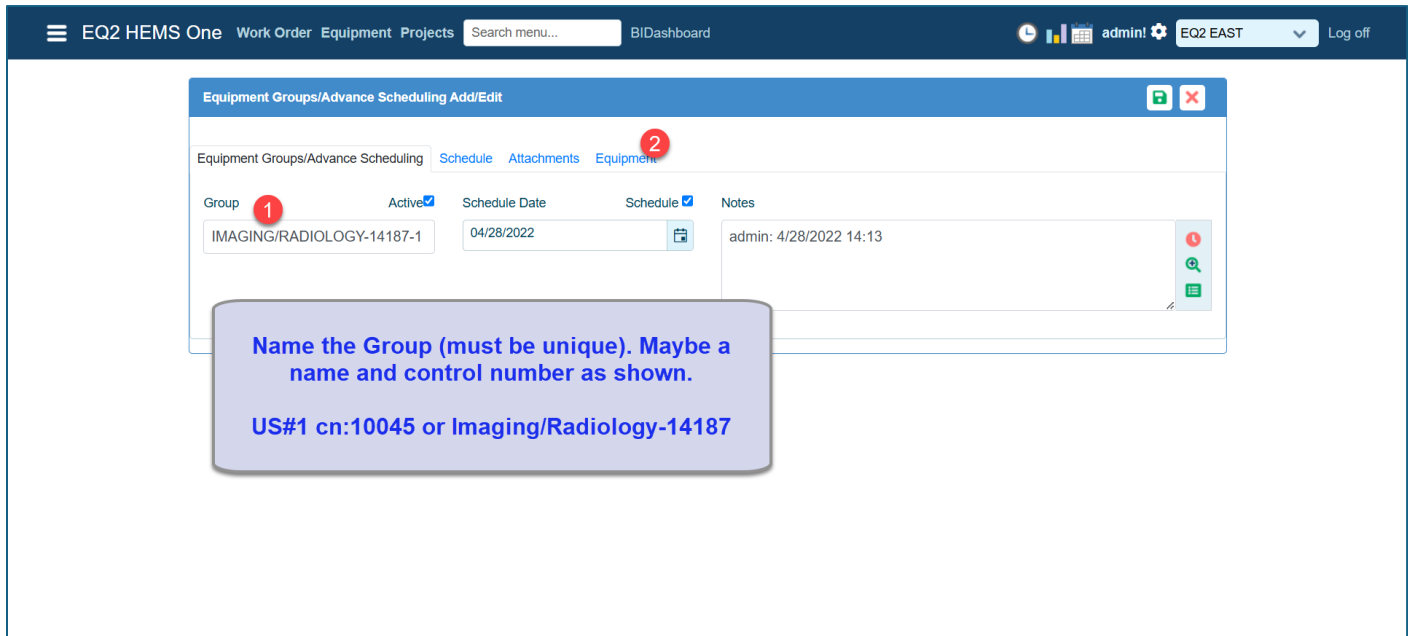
EQ2 HEMS One Work Order Equipment Projects Search menu... BIDashboard admin! EQ2 EAST Log off

Equipment Groups/Advance Scheduling Add/Edit

Equipment Groups/Advance Scheduling Schedule Attachments Equipment 2

Group 1 Active
IMAGING/RADIOLOGY-14187-1

Schedule Date Schedule
04/28/2022

Notes
admin: 4/28/2022 14:13

Name the Group (must be unique). Maybe a name and control number as shown.

US#1 cn:10045 or Imaging/Radiology-14187